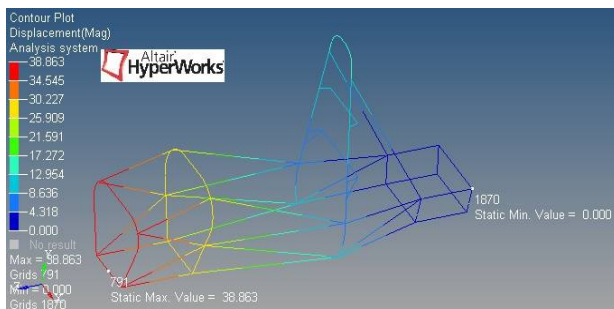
Contour Plot
Displacement(Mag)
Analysis system

38.863
34.545
30.227
25.909
21.591
17.272
12.954
8.636
4.318
0.000

No result
Max = 38.863
Grids 791
Min = 0.000
Grids 1870

Altair
HyperWorks

1870
Static Min. Value = 0.000

791
Static Max. Value = 38.863